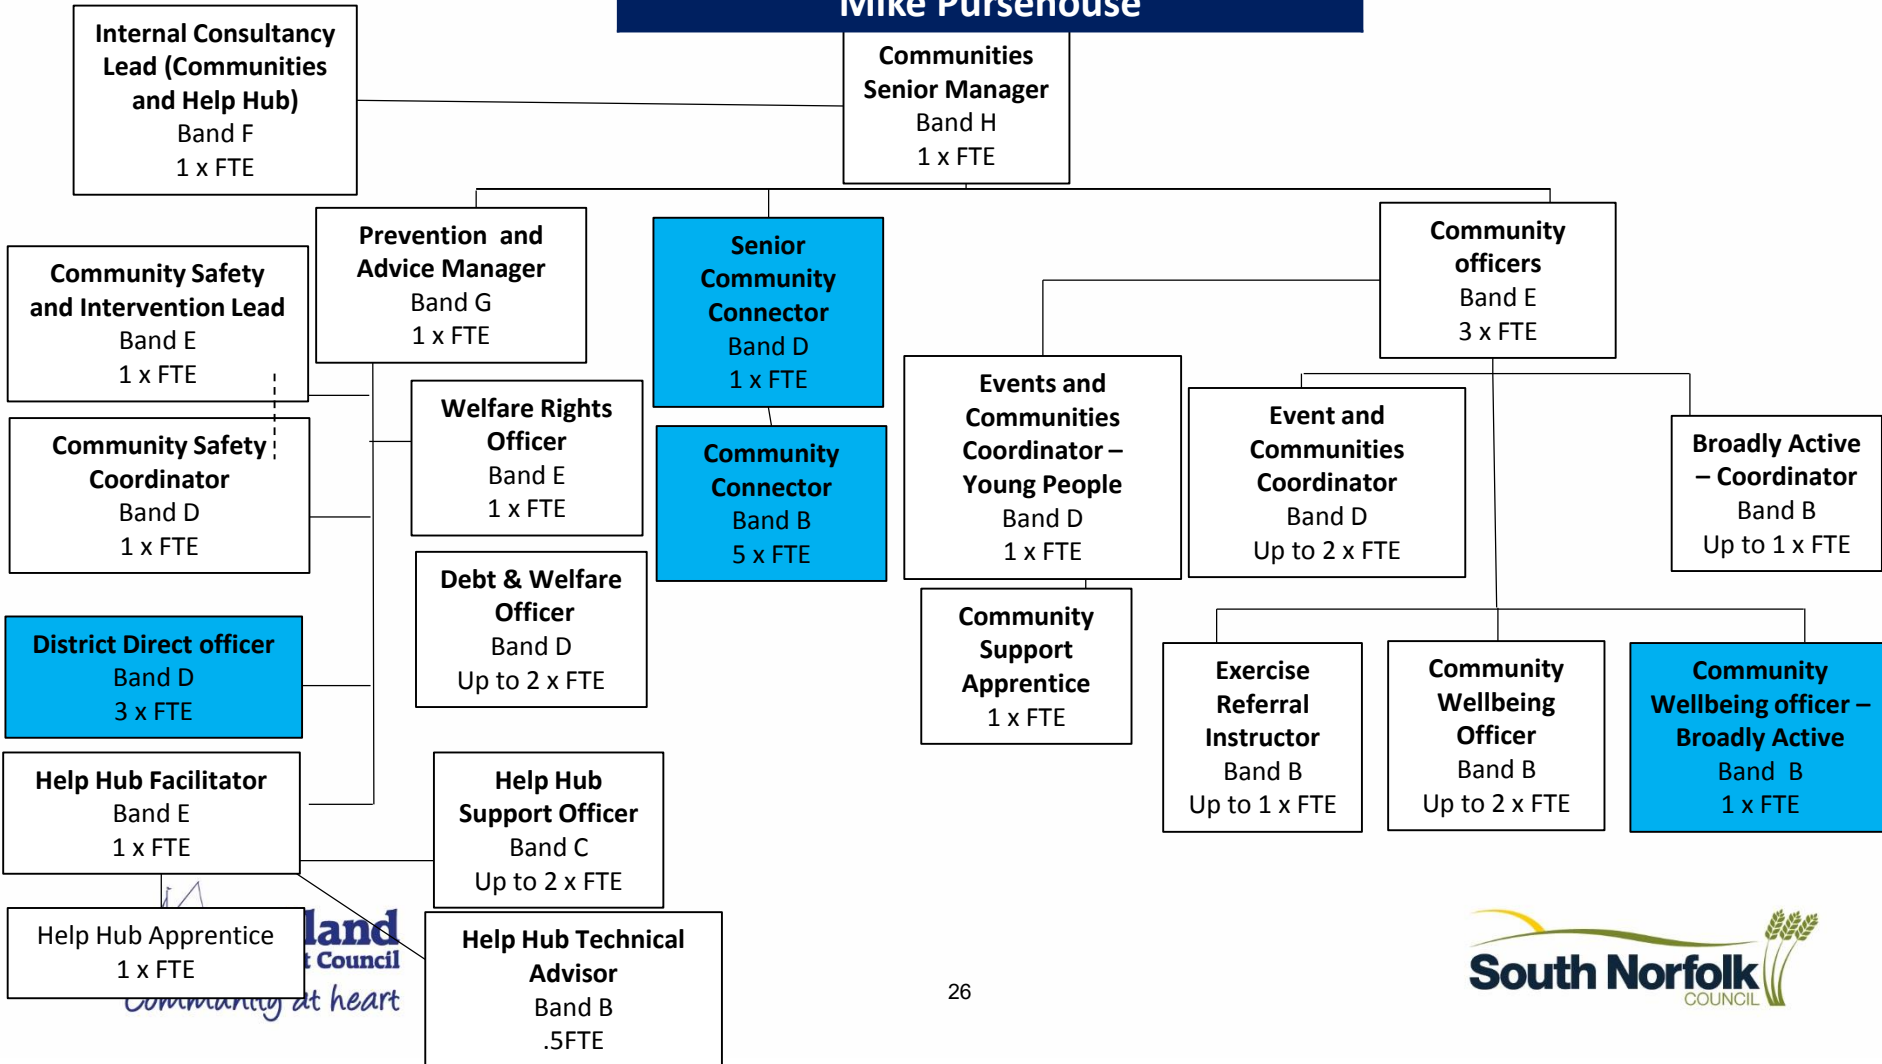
Mike Pursehouse

Communities Senior Manager
Band H
1 x FTE

Internal Consultancy Lead (Communities and Help Hub)
Band F
1 x FTE

Prevention and Advice Manager
Band G
1 x FTE

Senior Community Connector
Band D
1 x FTE

Community officers
Band E
3 x FTE

Community Safety and Intervention Lead
Band E
1 x FTE

Community Safety Coordinator
Band D
1 x FTE

Welfare Rights Officer
Band E
1 x FTE

Community Connector
Band B
5 x FTE

Events and Communities Coordinator – Young People
Band D
1 x FTE

Event and Communities Coordinator
Band D
Up to 2 x FTE

Broadly Active – Coordinator
Band B
Up to 1 x FTE

Debt & Welfare Officer
Band D
Up to 2 x FTE

District Direct officer
Band D
3 x FTE

Community Support Apprentice
1 x FTE

Exercise Referral Instructor
Band B
Up to 1 x FTE

Community Wellbeing Officer
Band B
Up to 2 x FTE

Community Wellbeing officer – Broadly Active
Band B
1 x FTE

Help Hub Facilitator
Band E
1 x FTE

Help Hub Support Officer
Band C
Up to 2 x FTE

Help Hub Apprentice
1 x FTE

Help Hub Technical Advisor
Band B
.5FTE

land
t Council
community at heart

26

South Norfolk
COUNCIL